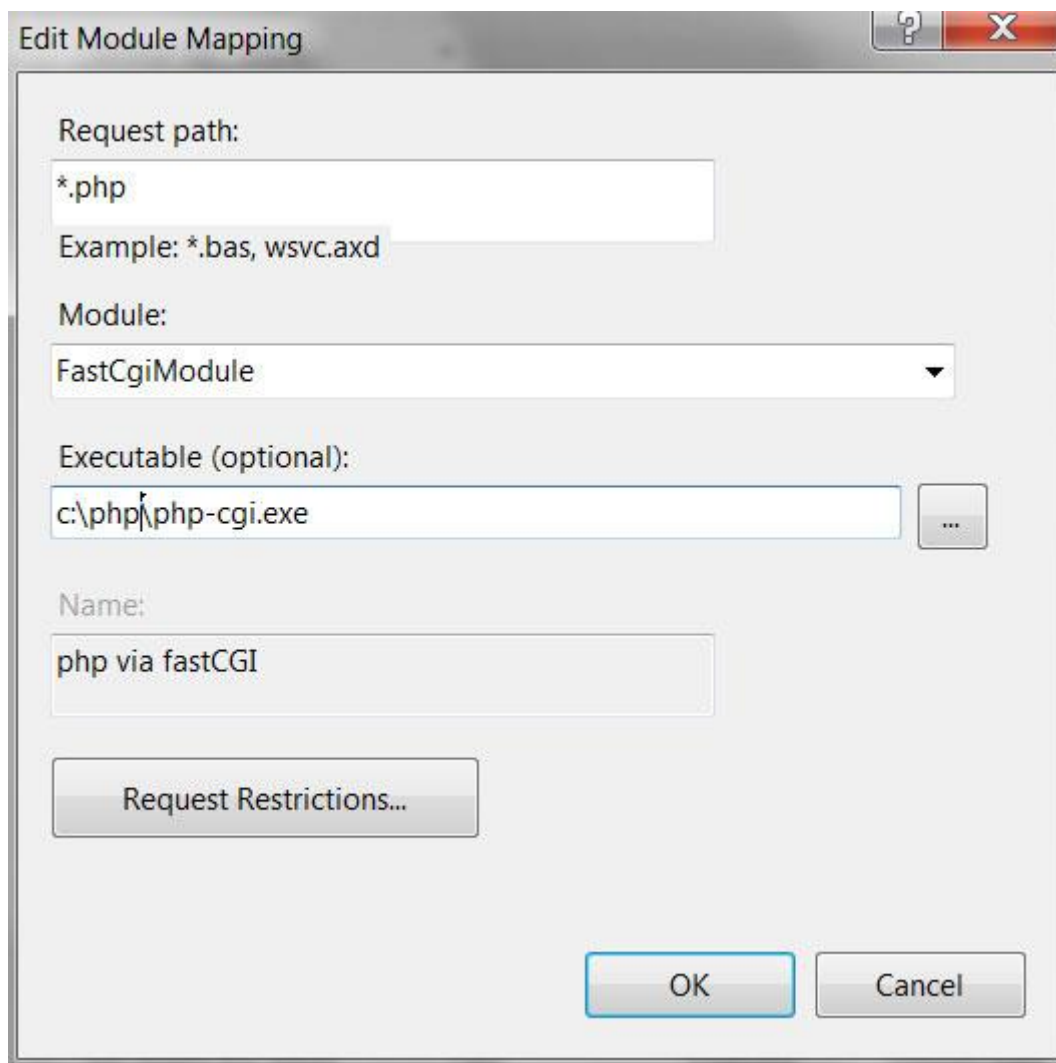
Edit Module Mapping

?

X

Request path:

*.php

Example: *.bas, wsvc.axd

Module:

FastCgiModule

Executable (optional):

c:\php\php-cgi.exe

...

Name:

php via fastCGI

Request Restrictions...

OK

Cancel